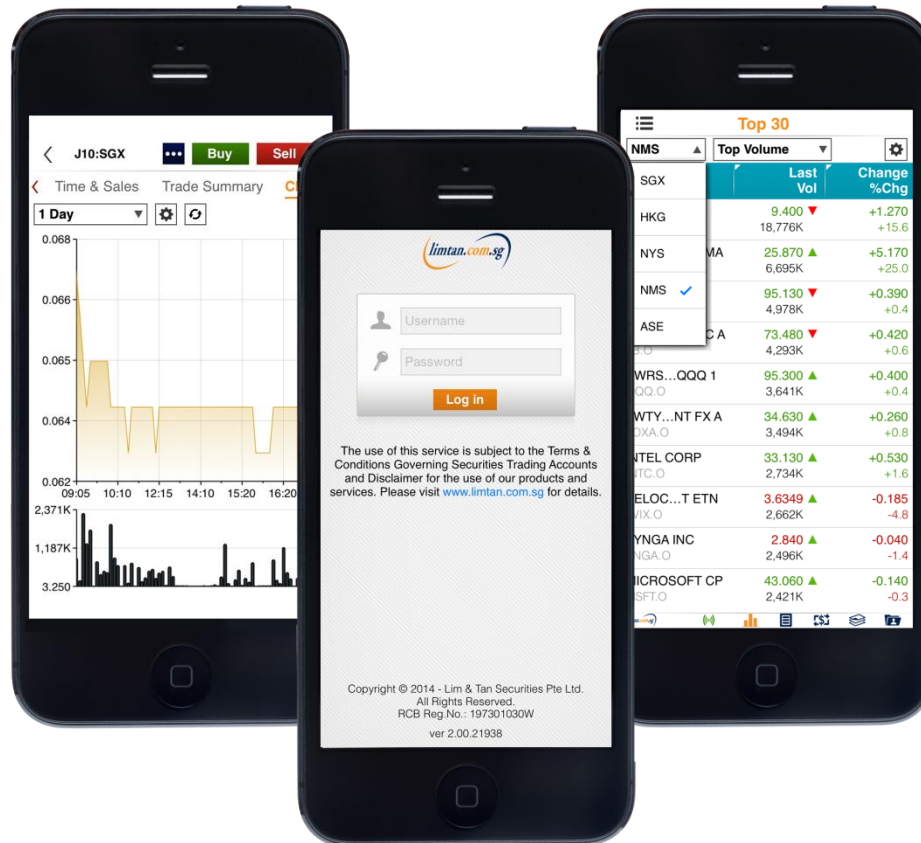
J10:SGX ••• Buy Sell

Time & Sales Trade Summary Ch

1 Day

0.068
0.066
0.065
0.064
0.062
09:05 10:10 12:15 14:10 15:20 16:20
2,371K
1,187K
3.250

limtan.com.sg

Username
Password
Log in

The use of this service is subject to the Terms & Conditions Governing Securities Trading Accounts and Disclaimer for the use of our products and services. Please visit www.limtan.com.sg for details.

Copyright © 2014 - Lim & Tan Securities Pte Ltd. All Rights Reserved. RCB Reg.No.: 197301030W

ver 2.00.21938

Top 30

NMS Top Volume

SGX
HKG
NYS
NMS
ASE

| | Last Vol | Change %Chg |
|---|---|---|
| | 9.400 18,776K | +1.270 +15.6 |
| MA | 25.870 6,695K | +5.170 +25.0 |
| | 95.130 4,978K | +0.390 +0.4 |
| C A B.O | 73.480 4,293K | +0.420 +0.6 |
| WRS...QQQ 1 QQ.O | 95.300 3,641K | +0.400 +0.4 |
| WTY...NT FX A DXA.O | 34.630 3,494K | +0.260 +0.8 |
| NTEL CORP NTC.O | 33.130 2,734K | +0.530 +1.6 |
| ELOC...T ETN VIX.O | 3.6349 2,662K | -0.185 -4.8 |
| YNGA INC NGA.O | 2.840 2,496K | -0.040 -1.4 |
| ICROSOFT CP SFT.O | 43.060 2,421K | -0.140 -0.3 |